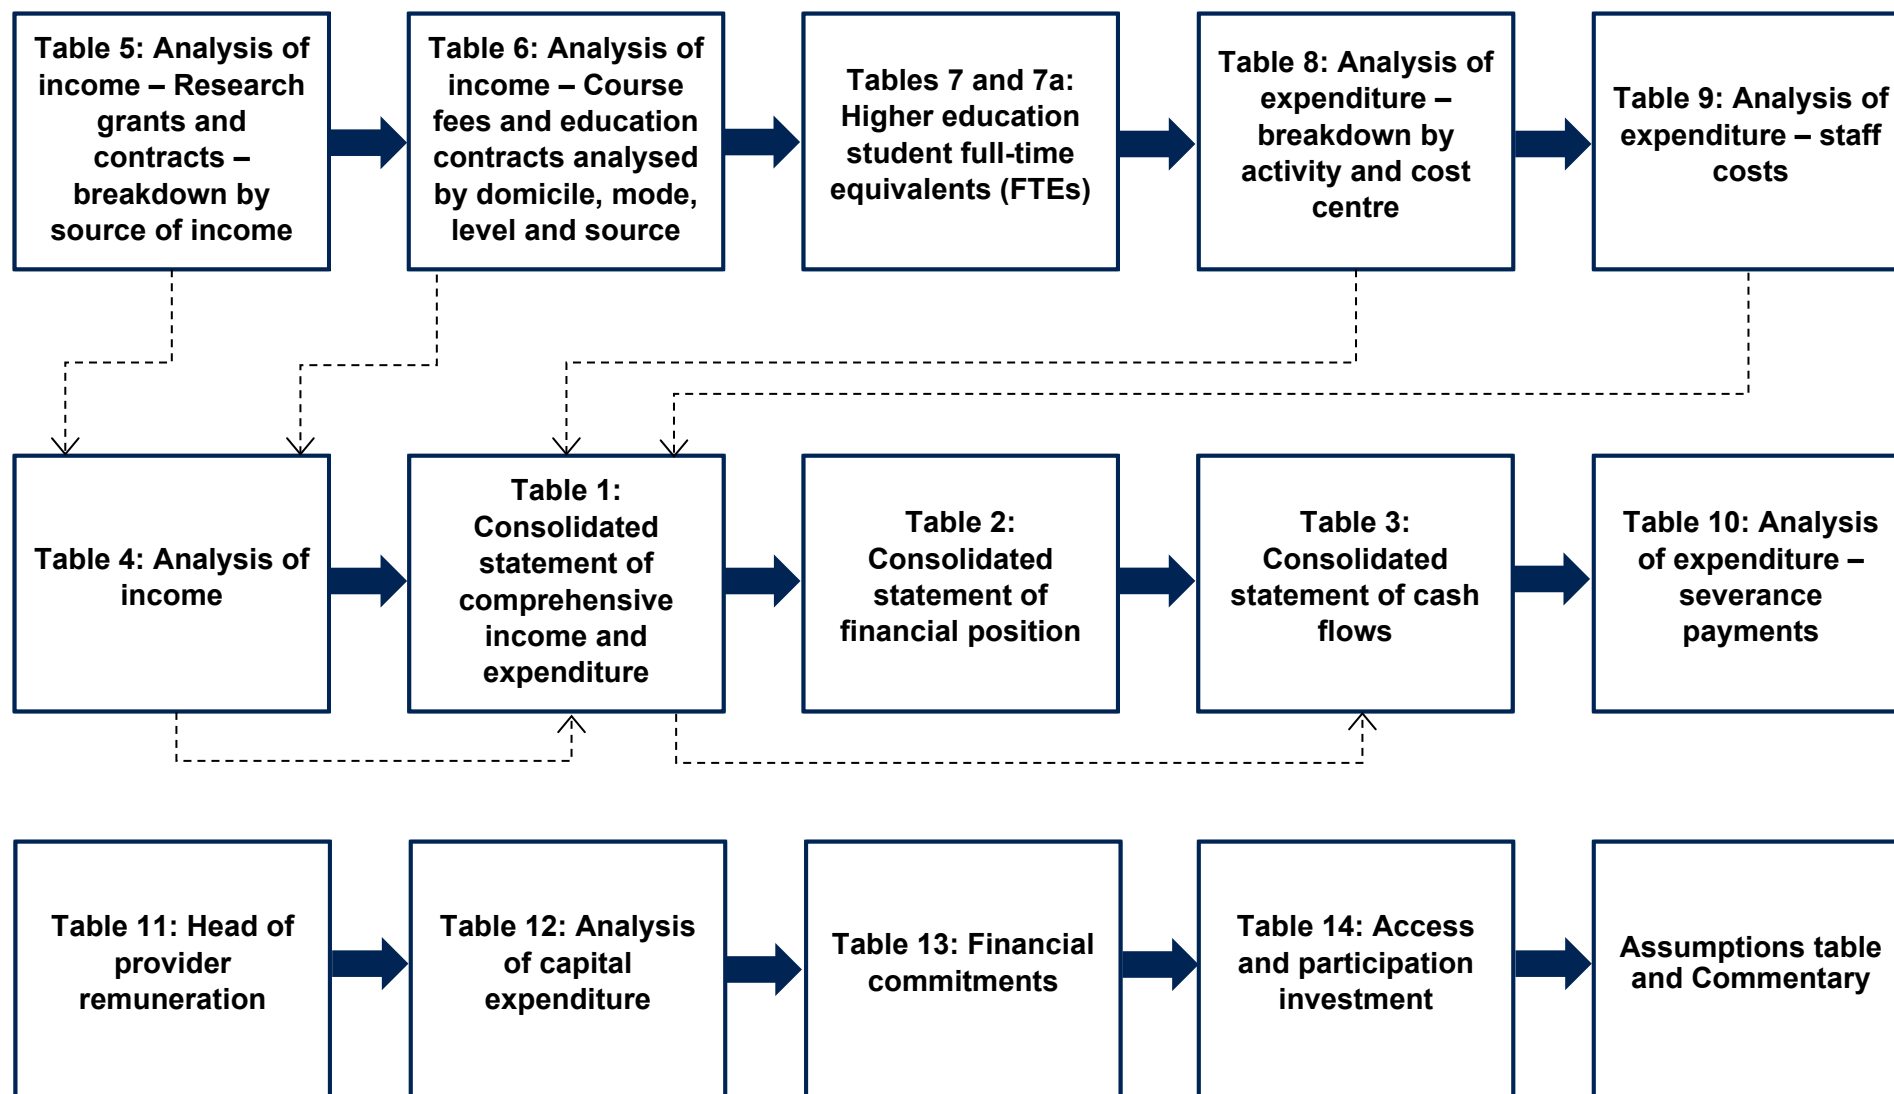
Table 5: Analysis of income – Research grants and contracts – breakdown by source of income

Table 6: Analysis of income – Course fees and education contracts analysed by domicile, mode, level and source

Tables 7 and 7a: Higher education student full-time equivalents (FTEs)

Table 8: Analysis of expenditure – breakdown by activity and cost centre

Table 9: Analysis of expenditure – staff costs

Table 4: Analysis of income

Table 1: Consolidated statement of comprehensive income and expenditure

Table 2: Consolidated statement of financial position

Table 3: Consolidated statement of cash flows

Table 10: Analysis of expenditure – severance payments

Table 11: Head of provider remuneration

Table 12: Analysis of capital expenditure

Table 13: Financial commitments

Table 14: Access and participation investment

Assumptions table and Commentary